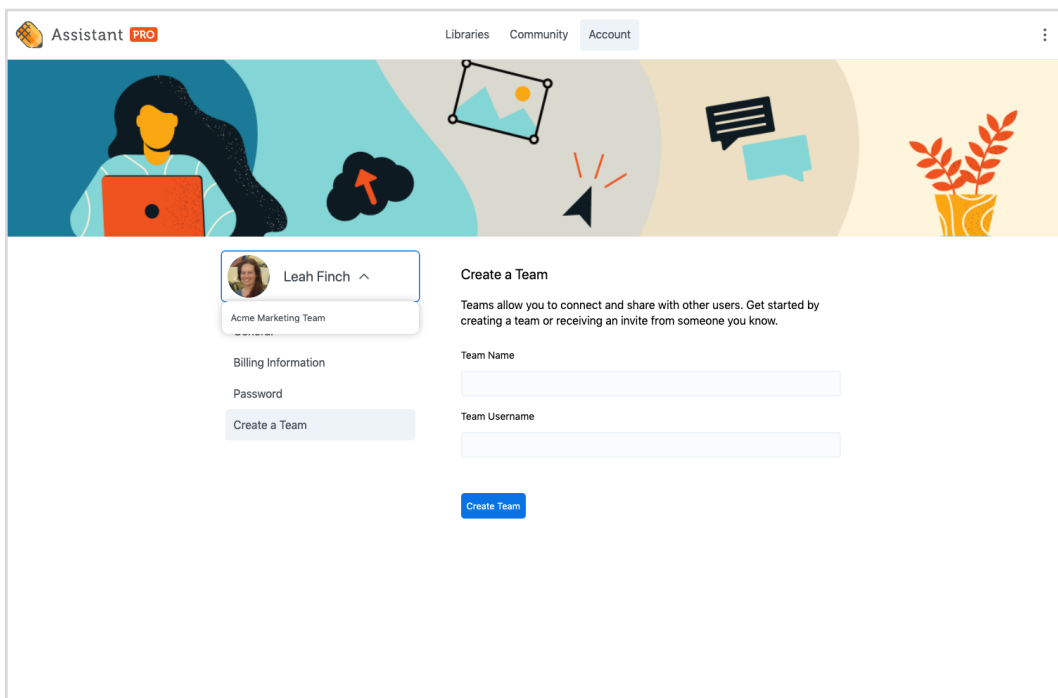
Assistant PRO

Libraries Community Account

⋮

Leah Finch

Acme Marketing Team

General

Billing Information

Password

Create a Team

Create a Team

Teams allow you to connect and share with other users. Get started by creating a team or receiving an invite from someone you know.

Team Name

Team Username

Create Team